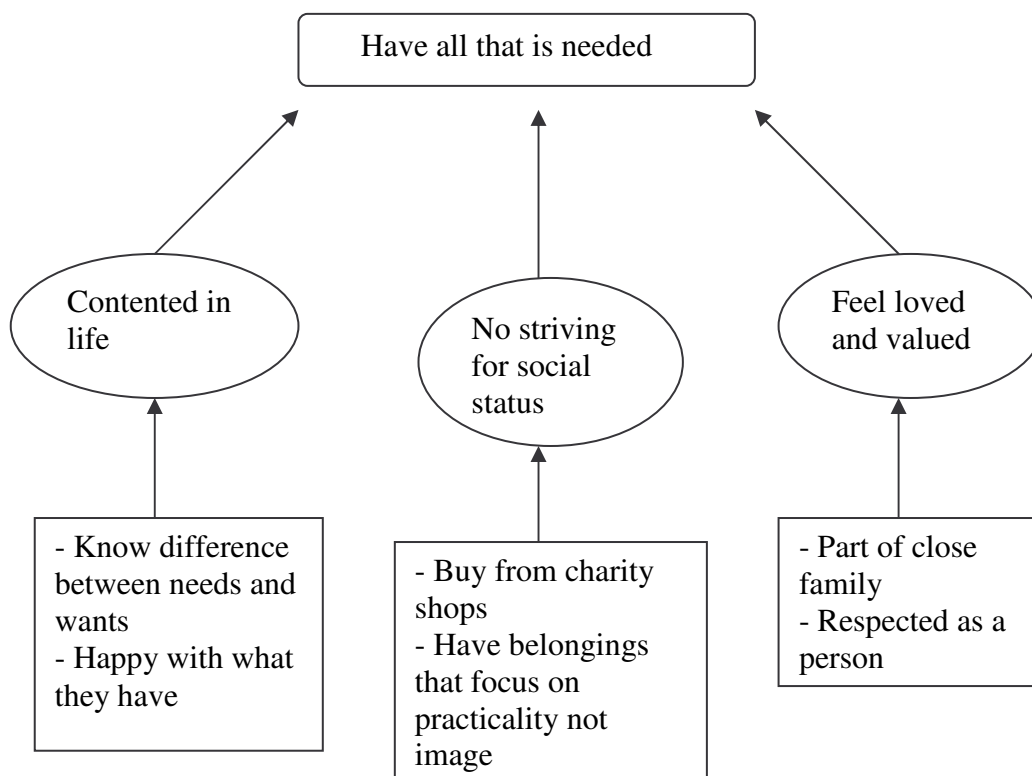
Have all that is needed

Contented in life

No striving for social status

Feel loved and valued

- Know difference between needs and wants
- Happy with what they have

- Buy from charity shops
- Have belongings that focus on practicality not image

- Part of close family
- Respected as a person